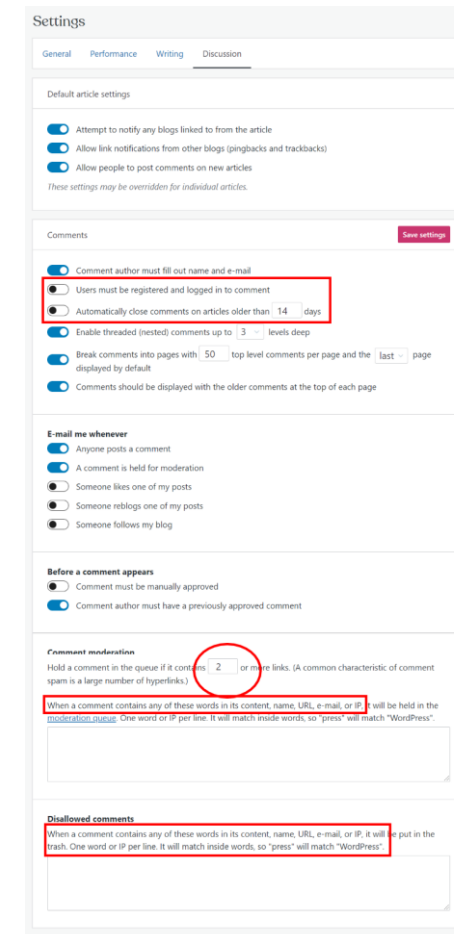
Settings

General Performance Writing Discussion

Default article settings

Attempt to notify any blogs linked to from the article

Allow link notifications from other blogs (pingbacks and trackbacks)

Allow people to post comments on new articles

These settings may be overridden for individual articles.

Comments

Save settings

Comment author must fill out name and e-mail

Users must be registered and logged in to comment

Automatically close comments on articles older than 14 days

Enable threaded (nested) comments up to 3 levels deep

Break comments into pages with 50 top level comments per page and the last page displayed by default

Comments should be displayed with the older comments at the top of each page

E-mail me whenever

Anyone posts a comment

A comment is held for moderation

Someone likes one of my posts

Someone reblogs one of my posts

Someone follows my blog

Before a comment appears

Comment must be manually approved

Comment author must have a previously approved comment

Comment moderation

Hold a comment in the queue if it contains 2 or more links. (A common characteristic of comment spam is a large number of hyperlinks.)

When a comment contains any of these words in its content, name, URL, e-mail, or IP, it will be held in the moderation queue. One word or IP per line. It will match inside words, so "press" will match "WordPress".

Disallowed comments

When a comment contains any of these words in its content, name, URL, e-mail, or IP, it will be put in the trash. One word or IP per line. It will match inside words, so "press" will match "WordPress".